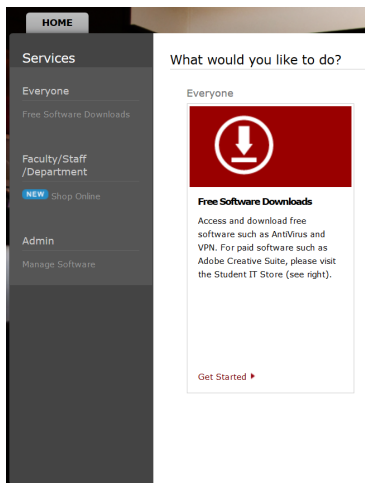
HOME

Services

Everyone

Free Software Downloads

Faculty/Staff /Department

NEW Shop Online

Admin

Manage Software

What would you like to do?

Everyone

Free Software Downloads

Access and download free software such as AntiVirus and VPN. For paid software such as Adobe Creative Suite, please visit the Student IT Store (see right).

Get Started